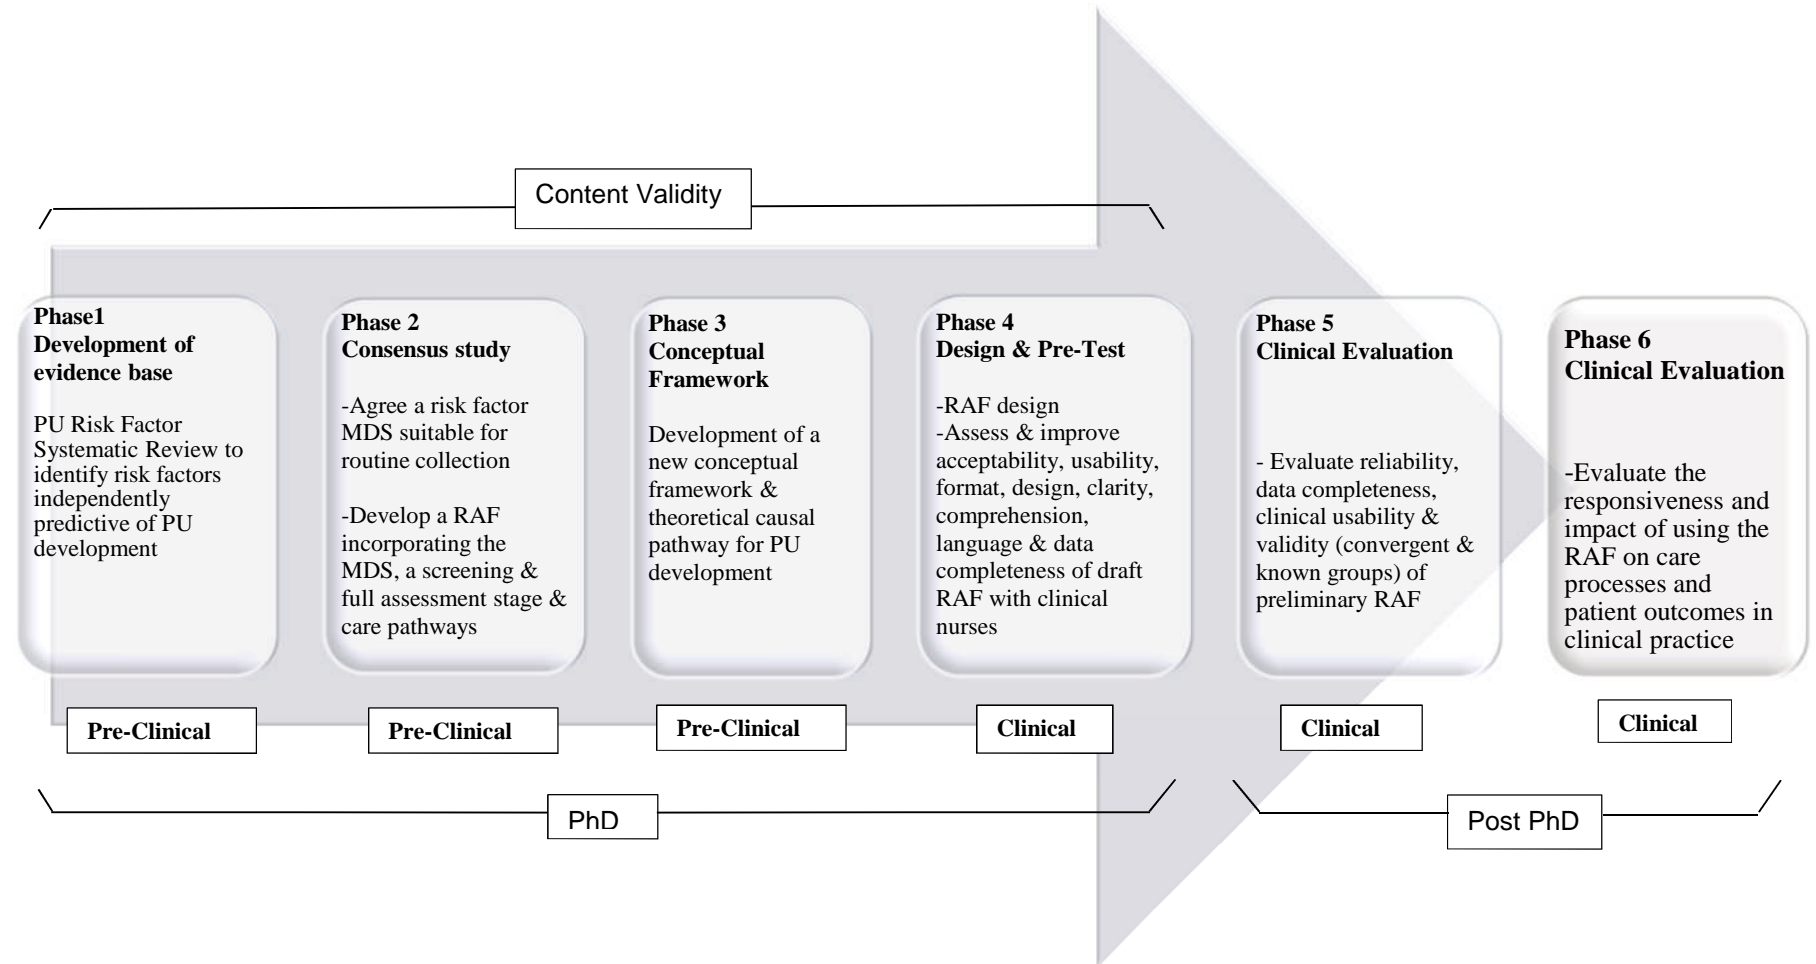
Content Validity

Phase1
Development of evidence base

PU Risk Factor Systematic Review to identify risk factors independently predictive of PU development

Pre-Clinical

Phase 2
Consensus study

-Agree a risk factor MDS suitable for routine collection

-Develop a RAF incorporating the MDS, a screening & full assessment stage & care pathways

Pre-Clinical

Phase 3
Conceptual Framework

Development of a new conceptual framework & theoretical causal pathway for PU development

Pre-Clinical

Phase 4
Design & Pre-Test

-RAF design
-Assess & improve acceptability, usability, format, design, clarity, comprehension, language & data completeness of draft RAF with clinical nurses

Clinical

Phase 5
Clinical Evaluation

- Evaluate reliability, data completeness, clinical usability & validity (convergent & known groups) of preliminary RAF

Clinical

Phase 6
Clinical Evaluation

-Evaluate the responsiveness and impact of using the RAF on care processes and patient outcomes in clinical practice

Clinical

PhD

Post PhD